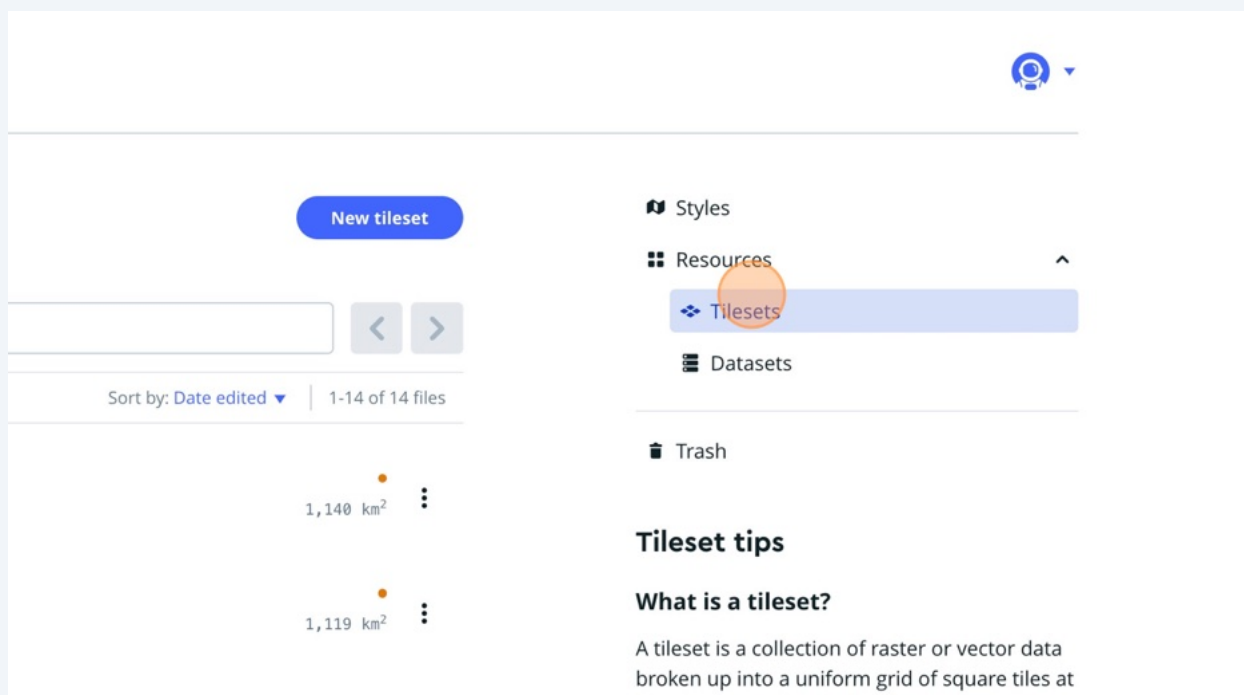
New tileset

Sort by: Date edited ▾ | 1-14 of 14 files

1,140 km$^2$

1,119 km$^2$

Styles

Resources

Tilesets

Datasets

Trash

Tileset tips

What is a tileset?

A tileset is a collection of raster or vector data broken up into a uniform grid of square tiles at